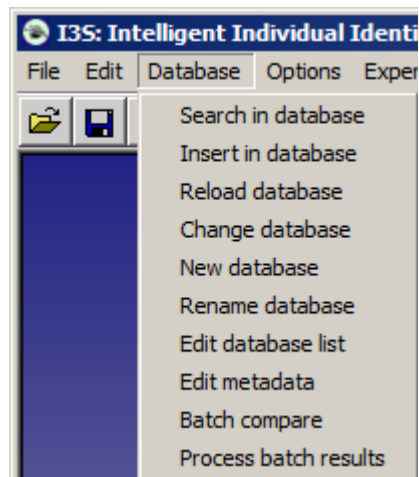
I3S: Intelligent Individual Identi

File Edit Database Options Exper

Search in database
Insert in database
Reload database
Change database
New database
Rename database
Edit database list
Edit metadata
Batch compare
Process batch results